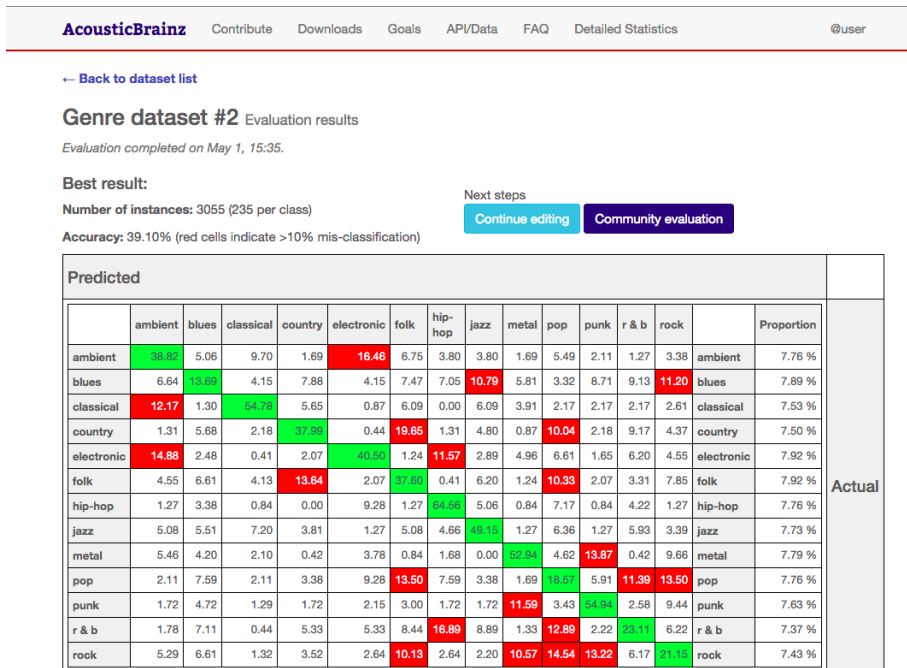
AcousticBrainz Contribute Downloads Goals API/Data FAQ Detailed Statistics @user

← Back to dataset list

Genre dataset #2 Evaluation results

Evaluation completed on May 1, 15:35.

Best result:

Number of instances: 3055 (235 per class)

Accuracy: 39.10% (red cells indicate >10% mis-classification)

Next steps

Continue editing Community evaluation

Predicted

| | ambient | blues | classical | country | electronic | folk | hip-hop | jazz | metal | pop | punk | r & b | rock | | Proportion |
|---|---|---|---|---|---|---|---|---|---|---|---|---|---|---|---|
| ambient | 38.82 | 5.06 | 9.70 | 1.69 | 16.46 | 6.75 | 3.80 | 3.80 | 1.69 | 5.49 | 2.11 | 1.27 | 3.38 | ambient | 7.76 % |
| blues | 6.64 | 13.69 | 4.15 | 7.88 | 4.15 | 7.47 | 7.05 | 10.79 | 5.81 | 3.32 | 8.71 | 9.13 | 11.20 | blues | 7.89 % |
| classical | 12.17 | 1.30 | 54.78 | 5.65 | 0.87 | 6.09 | 0.00 | 6.09 | 3.91 | 2.17 | 2.17 | 2.17 | 2.61 | classical | 7.53 % |
| country | 1.31 | 5.68 | 2.18 | 37.99 | 0.44 | 19.65 | 1.31 | 4.80 | 0.87 | 10.04 | 2.18 | 9.17 | 4.37 | country | 7.50 % |
| electronic | 14.88 | 2.48 | 0.41 | 2.07 | 40.50 | 1.24 | 11.57 | 2.89 | 4.96 | 6.61 | 1.65 | 6.20 | 4.55 | electronic | 7.92 % |
| folk | 4.55 | 6.61 | 4.13 | 13.64 | 2.07 | 37.60 | 0.41 | 6.20 | 1.24 | 10.33 | 2.07 | 3.31 | 7.85 | folk | 7.92 % |
| hip-hop | 1.27 | 3.38 | 0.84 | 0.00 | 9.28 | 1.27 | 64.56 | 5.06 | 0.84 | 7.17 | 0.84 | 4.22 | 1.27 | hip-hop | 7.76 % |
| jazz | 5.08 | 5.51 | 7.20 | 3.81 | 1.27 | 5.08 | 4.66 | 49.15 | 1.27 | 6.36 | 1.27 | 5.93 | 3.39 | jazz | 7.73 % |
| metal | 5.46 | 4.20 | 2.10 | 0.42 | 3.78 | 0.84 | 1.68 | 0.00 | 52.94 | 4.62 | 13.87 | 0.42 | 9.66 | metal | 7.79 % |
| pop | 2.11 | 7.59 | 2.11 | 3.38 | 9.28 | 13.50 | 7.59 | 3.38 | 1.69 | 18.57 | 5.91 | 11.39 | 13.50 | pop | 7.76 % |
| punk | 1.72 | 4.72 | 1.29 | 1.72 | 2.15 | 3.00 | 1.72 | 1.72 | 11.59 | 3.43 | 54.94 | 2.58 | 9.44 | punk | 7.63 % |
| r & b | 1.78 | 7.11 | 0.44 | 5.33 | 5.33 | 8.44 | 16.89 | 8.89 | 1.33 | 12.89 | 2.22 | 23.11 | 6.22 | r & b | 7.37 % |
| rock | 5.29 | 6.61 | 1.32 | 3.52 | 2.64 | 10.13 | 2.64 | 2.20 | 10.57 | 14.54 | 13.22 | 6.17 | 21.15 | rock | 7.43 % |

Actual